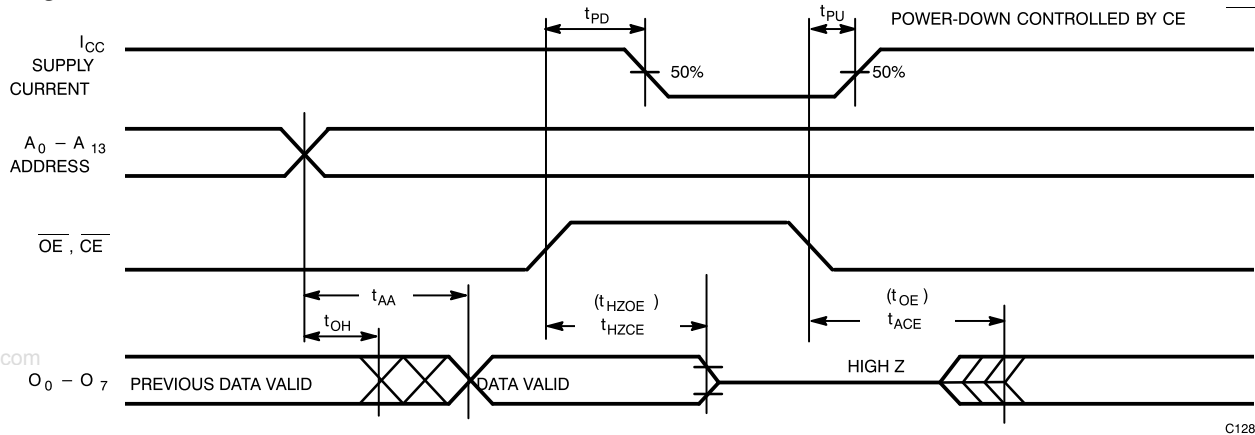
$t_{PD}$

$t_{PU}$

POWER-DOWN CONTROLLED BY CE

$I_{CC}$ SUPPLY CURRENT

50%

50%

$A_0 - A_{13}$ ADDRESS

$\overline{OE}$, $\overline{CE}$

$t_{AA}$

$t_{OH}$

($t_{HZOE}$)
$t_{HZCE}$

($t_{OE}$)
$t_{ACE}$

com

$O_0 - O_7$

PREVIOUS DATA VALID

DATA VALID

HIGH Z

C128